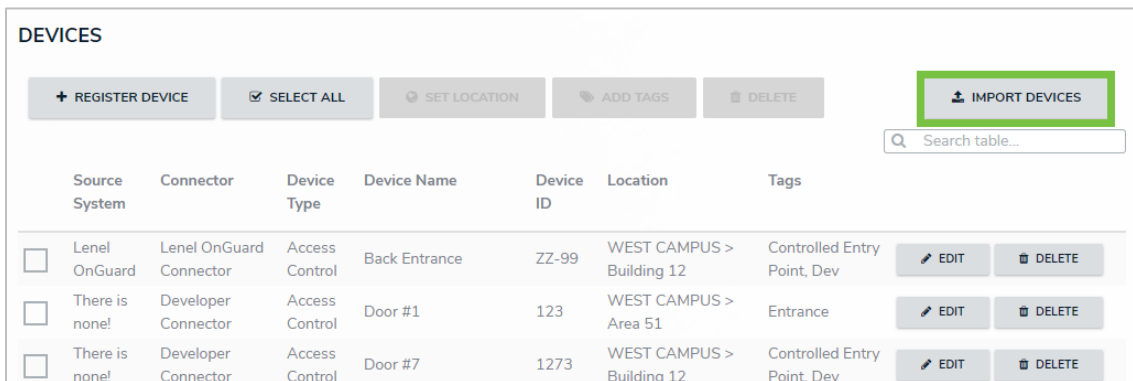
DEVICES

+ REGISTER DEVICE | SELECT ALL | SET LOCATION | ADD TAGS | DELETE | IMPORT DEVICES

Search table...

| | Source System | Connector | Device Type | Device Name | Device ID | Location | Tags | | |
|---|---|---|---|---|---|---|---|---|---|
| | Lenel OnGuard | Lenel OnGuard Connector | Access Control | Back Entrance | ZZ-99 | WEST CAMPUS > Building 12 | Controlled Entry Point, Dev | EDIT | DELETE |
| | There is none! | Developer Connector | Access Control | Door #1 | 123 | WEST CAMPUS > Area 51 | Entrance | EDIT | DELETE |
| | There is none! | Developer Connector | Access Control | Door #7 | 1273 | WEST CAMPUS > Building 12 | Controlled Entry Point, Dev | EDIT | DELETE |